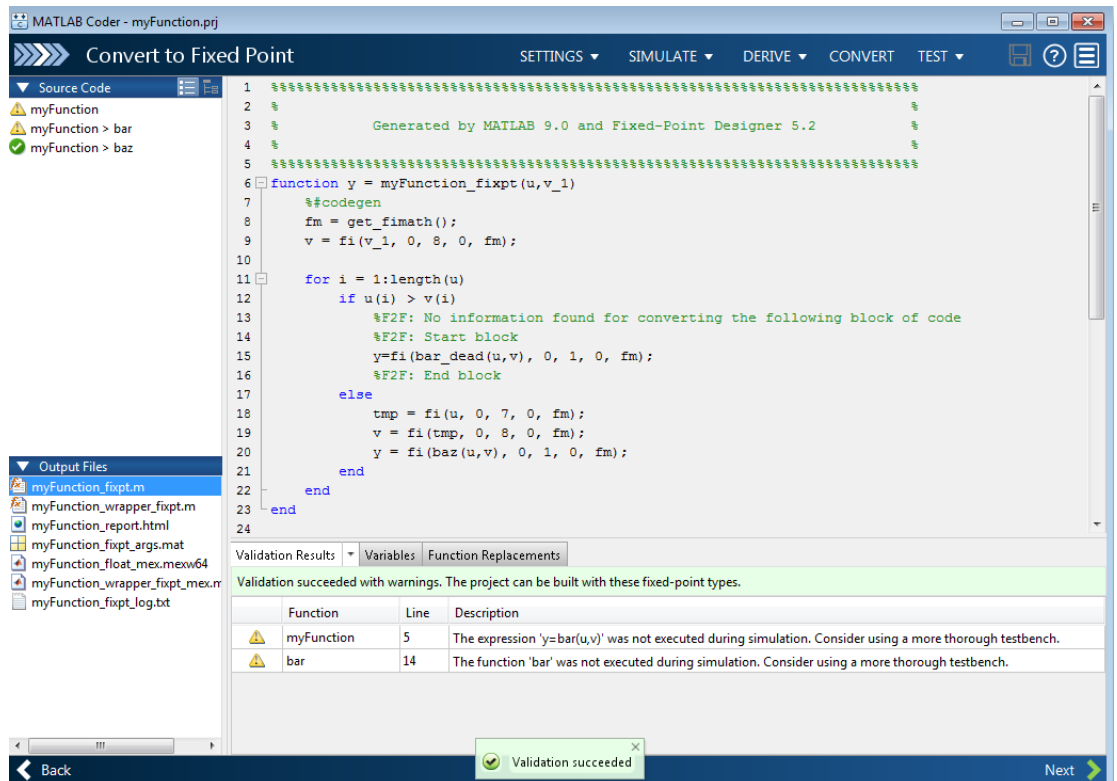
MATLAB Coder - myFunction.prj

Convert to Fixed Point

SETTINGS ▾ SIMULATE ▾ DERIVE ▾ CONVERT TEST ▾

Source Code
myFunction
myFunction > bar
myFunction > baz

1 %%%%%%%%%%%%%%%%%%%%%%%%%%%%%%%%%%%%%%%%%%%%%%%%%%%%%%%%%%%%%%%%%%%%%%%%%%
2 % %
3 % Generated by MATLAB 9.0 and Fixed-Point Designer 5.2 %
4 % %
5 %%%%%%%%%%%%%%%%%%%%%%%%%%%%%%%%%%%%%%%%%%%%%%%%%%%%%%%%%%%%%%%%%%%%%%%%%%
6 function y = myFunction_fixpt(u,v_1)
7 %#codegen
8 fm = get_fimath();
9 v = fi(v_1, 0, 8, 0, fm);
10
11 for i = 1:length(u)
12 if u(i) > v(i)
13 %F2F: No information found for converting the following block of code
14 %F2F: Start block
15 y=fi(bar_dead(u,v), 0, 1, 0, fm);
16 %F2F: End block
17 else
18 tmp = fi(u, 0, 7, 0, fm);
19 v = fi(tmp, 0, 8, 0, fm);
20 y = fi(baz(u,v), 0, 1, 0, fm);
21 end
22 end
23 end
24

Output Files
myFunction_fixpt.m
myFunction_wrapper_fixpt.m
myFunction_report.html
myFunction_fixpt_args.mat
myFunction_float_mex.mexw64
myFunction_wrapper_fixpt_mex.m
myFunction_fixpt_log.txt

Validation Results | Variables | Function Replacements

Validation succeeded with warnings. The project can be built with these fixed-point types.

| | Function | Line | Description |
|---|---|---|---|
| | myFunction | 5 | The expression 'y=bar(u,v)' was not executed during simulation. Consider using a more thorough testbench. |
| | bar | 14 | The function 'bar' was not executed during simulation. Consider using a more thorough testbench. |

Validation succeeded

Back
Next